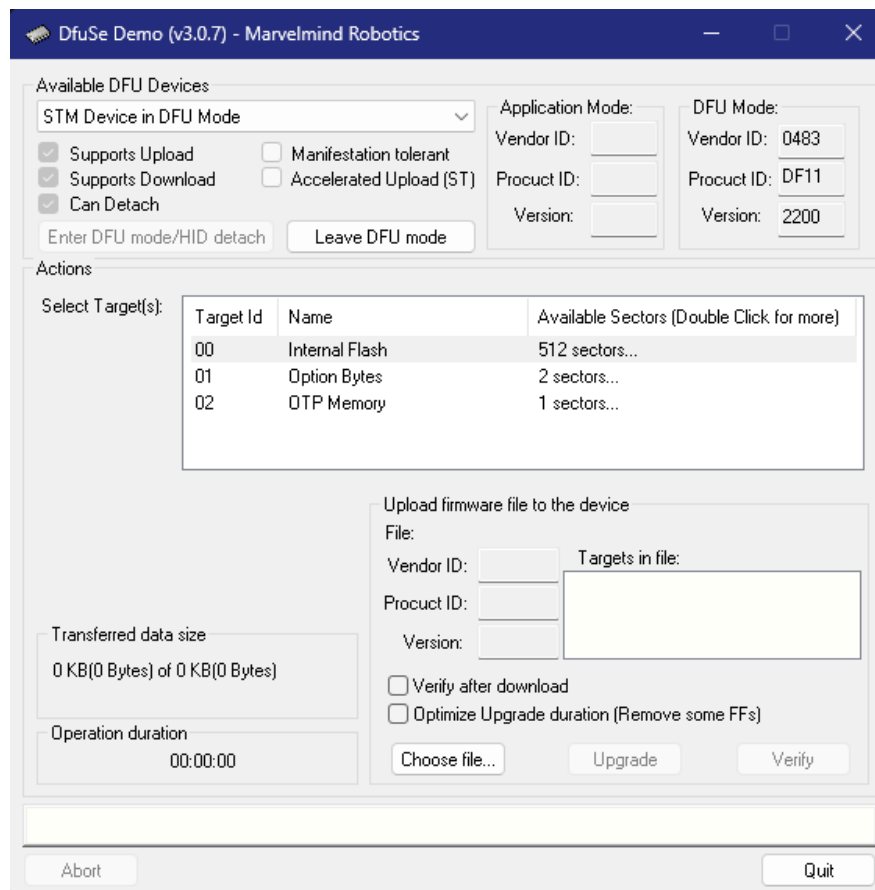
DfuSe Demo (v3.0.7) - Marvelmind Robotics

Available DFU Devices
STM Device in DFU Mode

Supports Upload
Supports Download
Can Detach
Manifestation tolerant
Accelerated Upload (ST)

Enter DFU mode/HID detach
Leave DFU mode

Application Mode:
Vendor ID:
Procuct ID:
Version:

DFU Mode:
Vendor ID: 0483
Procuct ID: DF11
Version: 2200

Actions

Select Target(s):

| Target Id | Name | Available Sectors (Double Click for more) |
|---|---|---|
| 00 | Internal Flash | 512 sectors... |
| 01 | Option Bytes | 2 sectors... |
| 02 | OTP Memory | 1 sectors... |

Upload firmware file to the device
File:
Vendor ID:
Procuct ID:
Version:
Targets in file:

Verify after download
Optimize Upgrade duration (Remove some FFs)

Choose file...
Upgrade
Verify

Transferred data size
0 KB(0 Bytes) of 0 KB(0 Bytes)

Operation duration
00:00:00

Abort
Quit